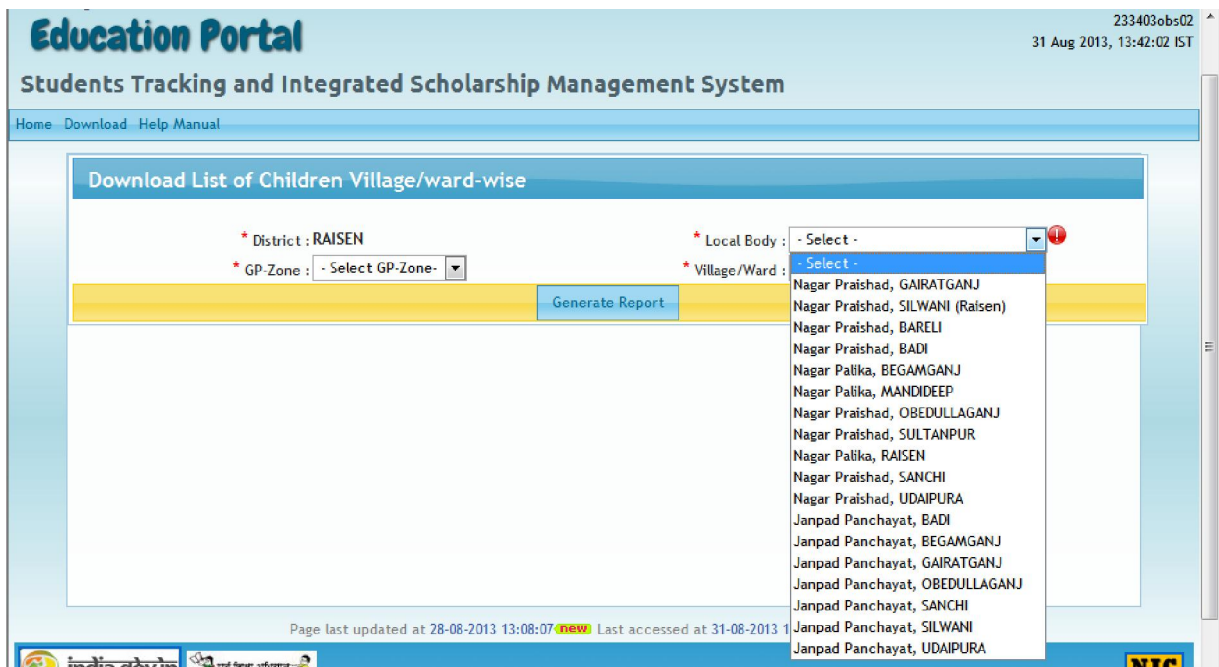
Education Portal

233403obs02
31 Aug 2013, 13:42:02 IST

Students Tracking and Integrated Scholarship Management System

Home Download Help Manual

Download List of Children Village/ward-wise

* District : RAISEN

* Local Body : - Select -

* GP-Zone : - Select GP-Zone-

* Village/Ward :

Generate Report

- Select -
Nagar Praishad, GAIRATGANJ
Nagar Praishad, SILWANI (Raisen)
Nagar Praishad, BARELI
Nagar Praishad, BADI
Nagar Palika, BEGAMGANJ
Nagar Palika, MANDIDEEP
Nagar Praishad, OBEDULLAGANJ
Nagar Praishad, SULTANPUR
Nagar Palika, RAISEN
Nagar Praishad, SANCHI
Nagar Praishad, UDAIPURA
Janpad Panchayat, BADI
Janpad Panchayat, BEGAMGANJ
Janpad Panchayat, GAIRATGANJ
Janpad Panchayat, OBEDULLAGANJ
Janpad Panchayat, SANCHI
Janpad Panchayat, SILWANI
Janpad Panchayat, UDAIPURA

Page last updated at 28-08-2013 13:08:07 new Last accessed at 31-08-2013 1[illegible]

india.gov.in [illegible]

NIC